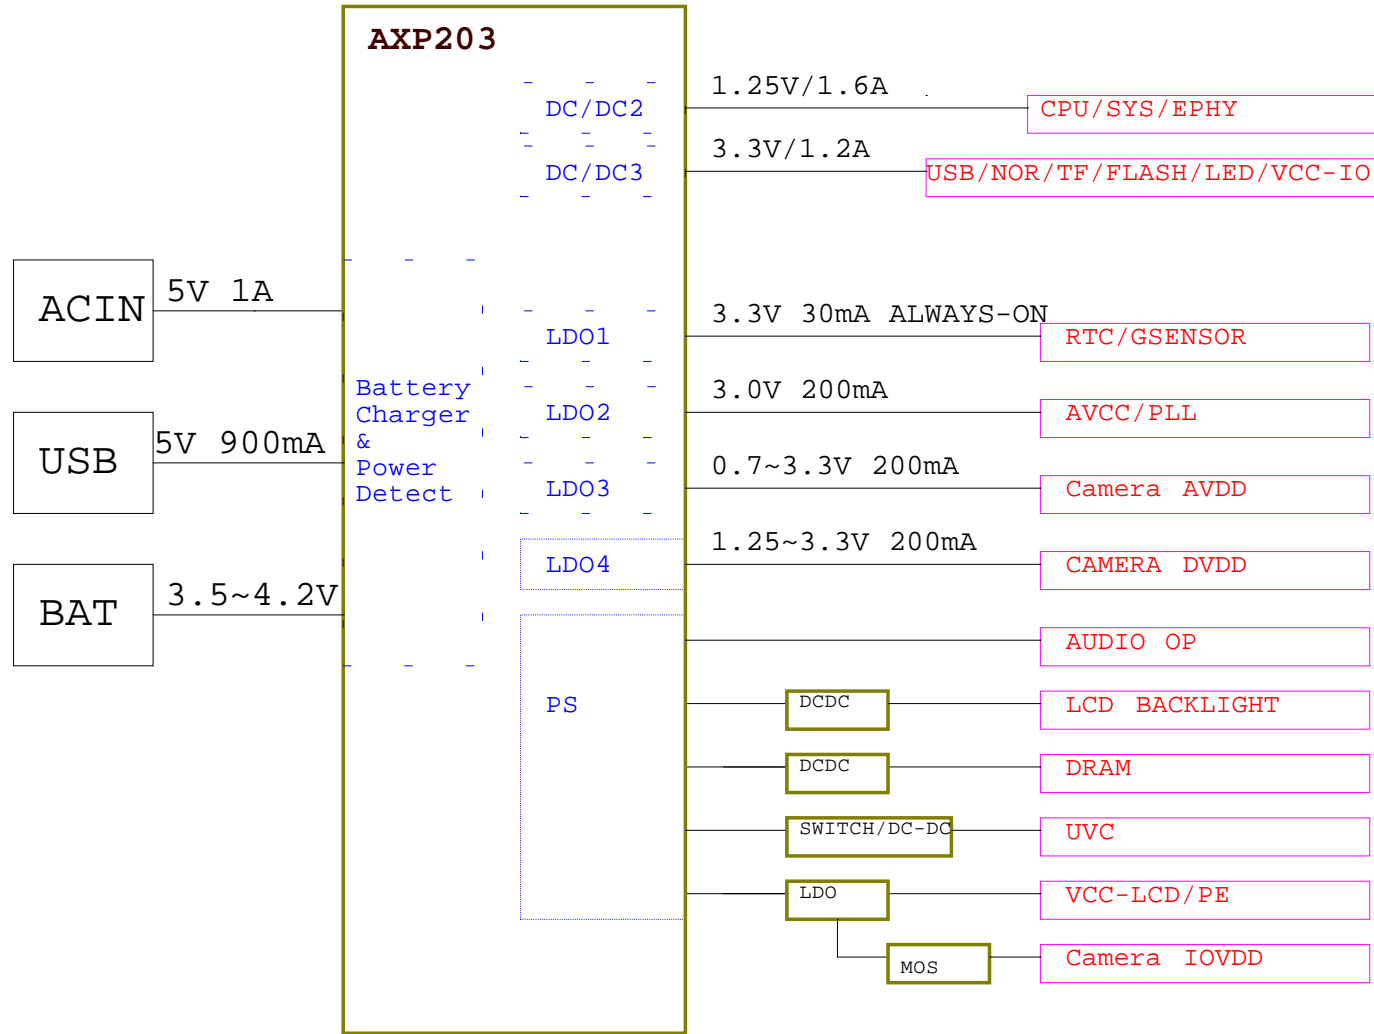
AXP203

ACIN
5V 1A

USB
5V 900mA

BAT
3.5~4.2V

Battery Charger & Power Detect

DC/DC2
1.25V/1.6A
CPU/SYS/EPHY

DC/DC3
3.3V/1.2A
USB/NOR/TF/FLASH/LED/VCC-IO

LDO1
3.3V 30mA ALWAYS-ON
RTC/GSENSOR

LDO2
3.0V 200mA
AVCC/PLL

LDO3
0.7~3.3V 200mA
Camera AVDD

LDO4
1.25~3.3V 200mA
CAMERA DVDD

PS

AUDIO OP

DCDC
LCD BACKLIGHT

DCDC
DRAM

SWITCH/DC-DC
UVC

LDO
VCC-LCD/PE

MOS
Camera IOVDD